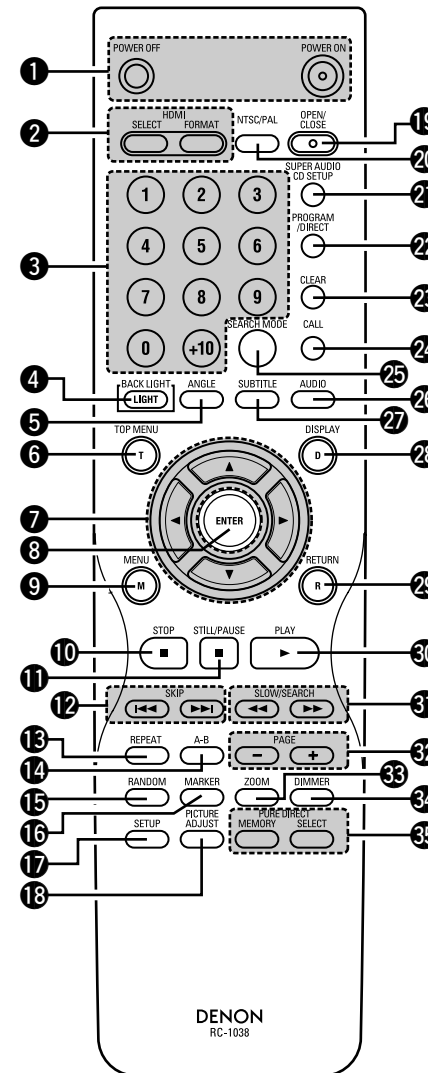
1 POWER OFF POWER ON
2 HDMI SELECT FORMAT
NTSC/PAL
OPEN/CLOSE 19
20
SUPER AUDIO CD SETUP 21
PROGRAM /DIRECT 22
3 1 2 3 4 5 6 7 8 9 0 +10
CLEAR 23
CALL 24
SEARCH MODE 25
4 BACK LIGHT LIGHT
5 ANGLE
SUBTITLE 27
AUDIO 26
6 TOP MENU T
DISPLAY D 28
7 ▲ ◀ ▶ ▼
8 ENTER
9 MENU M
RETURN R 29
10 STOP ■
11 STILL/PAUSE ■
PLAY ▶ 30
12 SKIP |◀◀ ▶▶|
SLOW/SEARCH ◀◀ ▶▶ 31
13 REPEAT
14 A-B
PAGE − + 32
33
15 RANDOM
16 MARKER
ZOOM
DIMMER 34
PURE DIRECT MEMORY SELECT 35
17 SETUP
18 PICTURE ADJUST
DENON
RC-1038